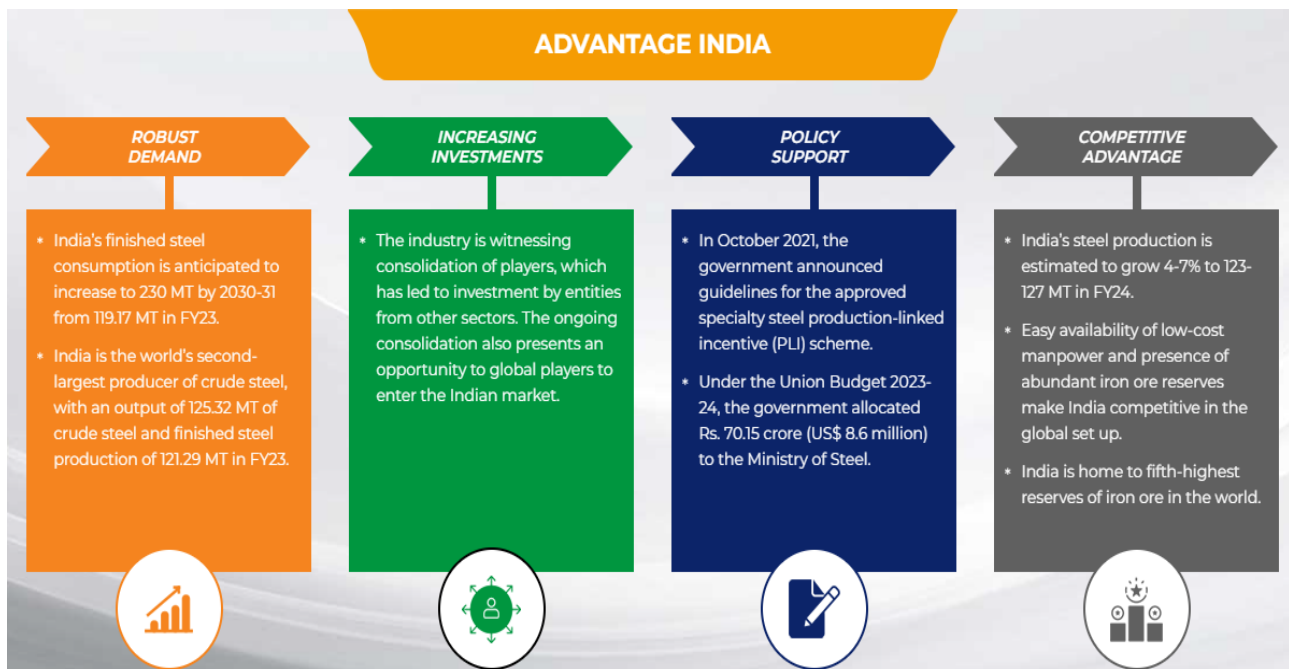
ADVANTAGE INDIA

ROBUST DEMAND

* India's finished steel consumption is anticipated to increase to 230 MT by 2030-31 from 119.17 MT in FY23.
* India is the world's second-largest producer of crude steel, with an output of 125.32 MT of crude steel and finished steel production of 121.29 MT in FY23.

INCREASING INVESTMENTS

* The industry is witnessing consolidation of players, which has led to investment by entities from other sectors. The ongoing consolidation also presents an opportunity to global players to enter the Indian market.

POLICY SUPPORT

* In October 2021, the government announced guidelines for the approved specialty steel production-linked incentive (PLI) scheme.
* Under the Union Budget 2023-24, the government allocated Rs. 70.15 crore (US$ 8.6 million) to the Ministry of Steel.

COMPETITIVE ADVANTAGE

* India's steel production is estimated to grow 4-7% to 123-127 MT in FY24.
* Easy availability of low-cost manpower and presence of abundant iron ore reserves make India competitive in the global set up.
* India is home to fifth-highest reserves of iron ore in the world.